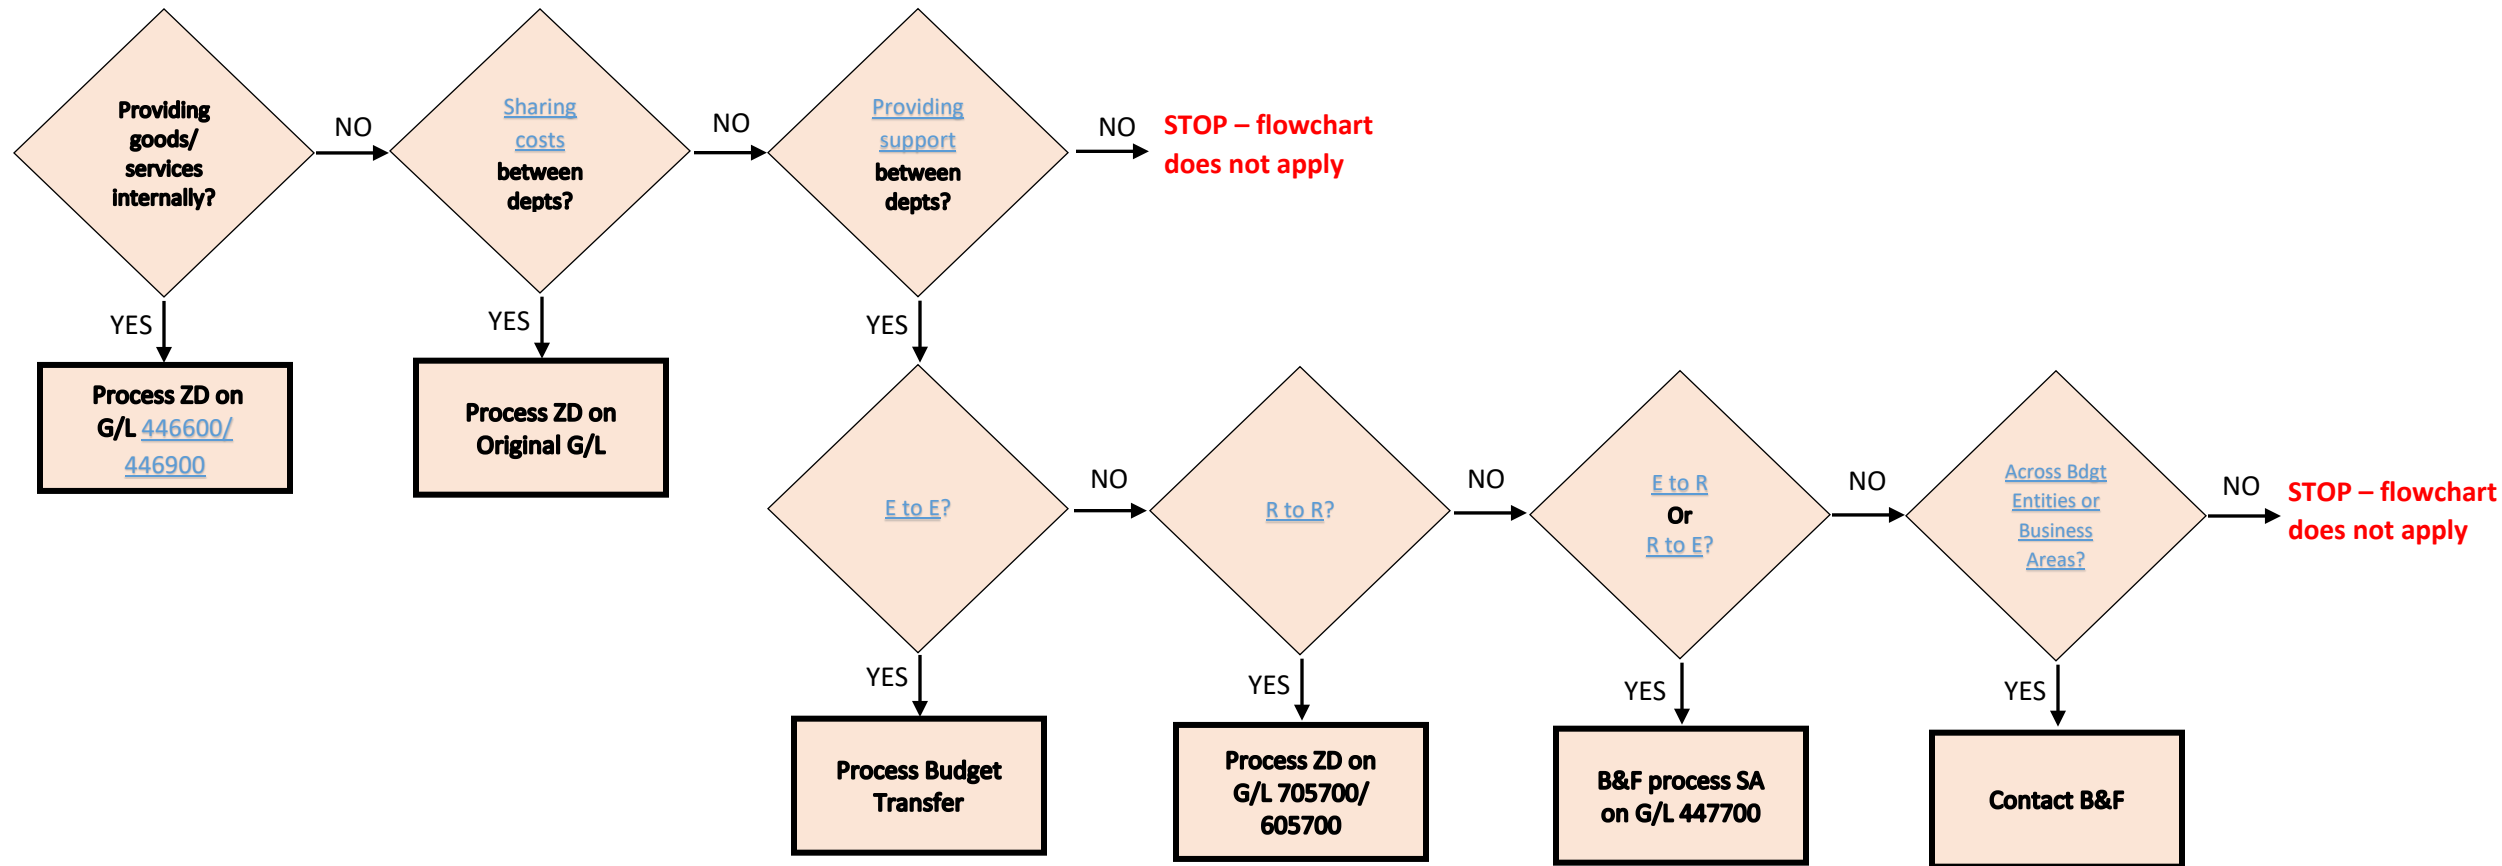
Providing goods/ services internally?

NO

Sharing costs between depts?

NO

Providing support between depts?

NO

STOP – flowchart does not apply

YES

Process ZD on G/L 446600/ 446900

YES

Process ZD on Original G/L

YES

E to E?

NO

R to R?

NO

E to R Or R to E?

NO

Across Bdgt Entities or Business Areas?

NO

STOP – flowchart does not apply

YES

Process Budget Transfer

YES

Process ZD on G/L 705700/ 605700

YES

B&F process SA on G/L 447700

YES

Contact B&F